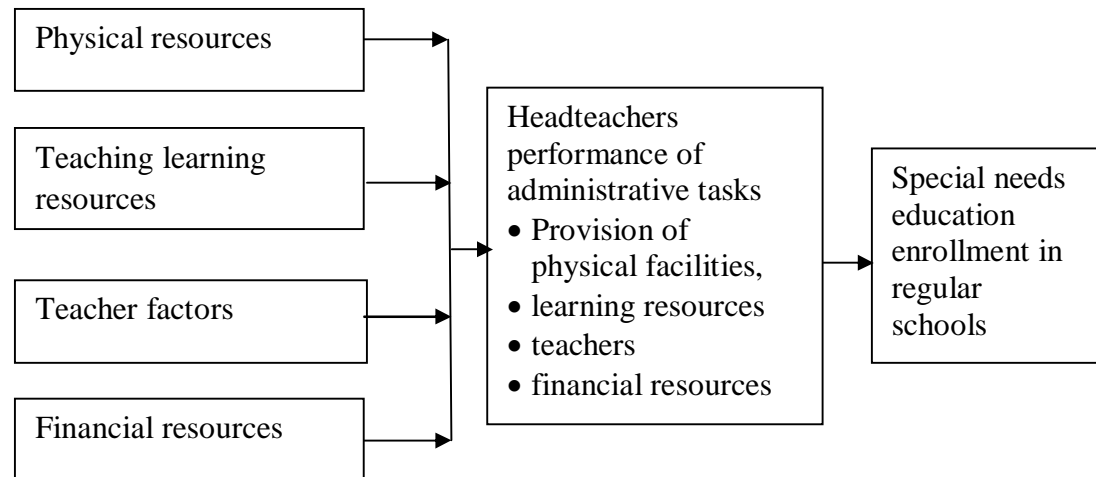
Physical resources

Teaching learning resources

Teacher factors

Financial resources

Headteachers performance of administrative tasks
• Provision of physical facilities,
• learning resources
• teachers
• financial resources

Special needs education enrollment in regular schools